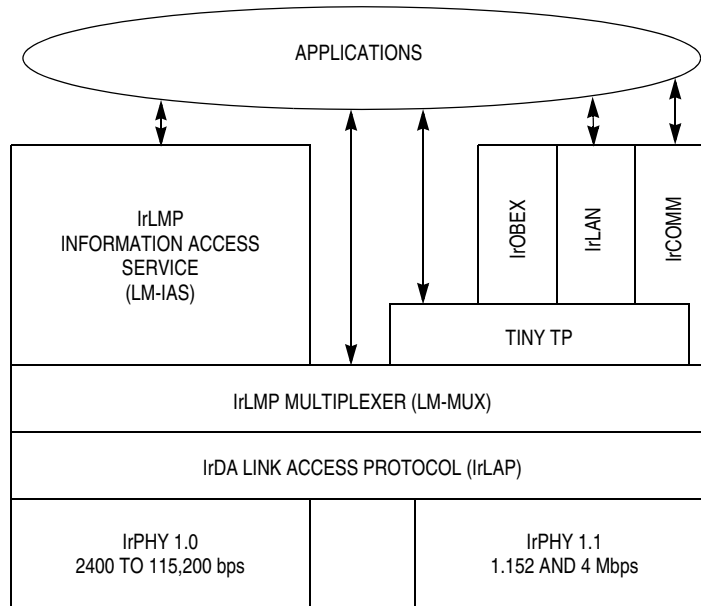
APPLICATIONS

IrLMP
INFORMATION ACCESS
SERVICE
(LM-IAS)

IrOBEX

IrLAN

IrCOMM

TINY TP

IrLMP MULTIPLEXER (LM-MUX)

IrDA LINK ACCESS PROTOCOL (IrLAP)

IrPHY 1.0
2400 TO 115,200 bps

IrPHY 1.1
1.152 AND 4 Mbps